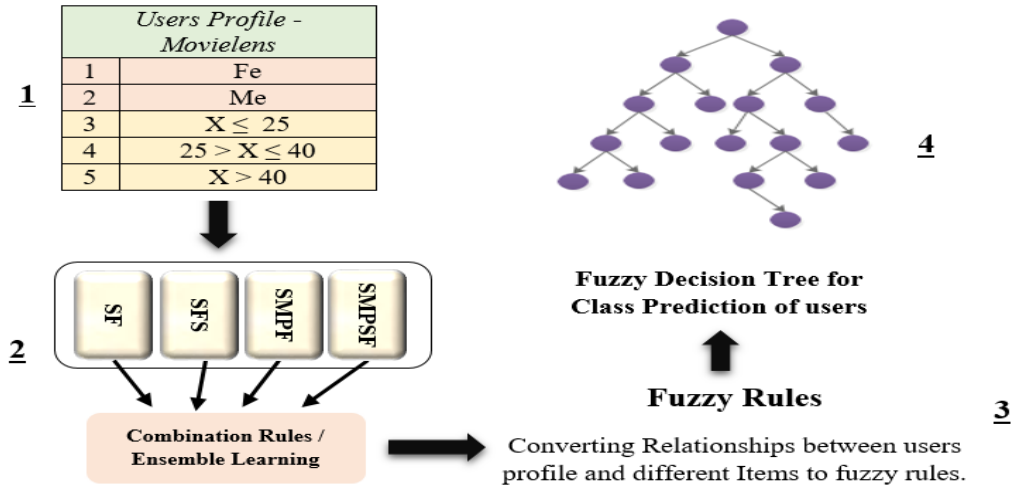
1

| Users Profile - Movielens | |
|---|---|
| 1 | Fe |
| 2 | Me |
| 3 | $X \leq 25$ |
| 4 | $25 > X \leq 40$ |
| 5 | $X > 40$ |

2

SF

SFS

SMPF

SMPSF

Combination Rules / Ensemble Learning

4

Fuzzy Decision Tree for Class Prediction of users

Fuzzy Rules

3

Converting Relationships between users profile and different Items to fuzzy rules.